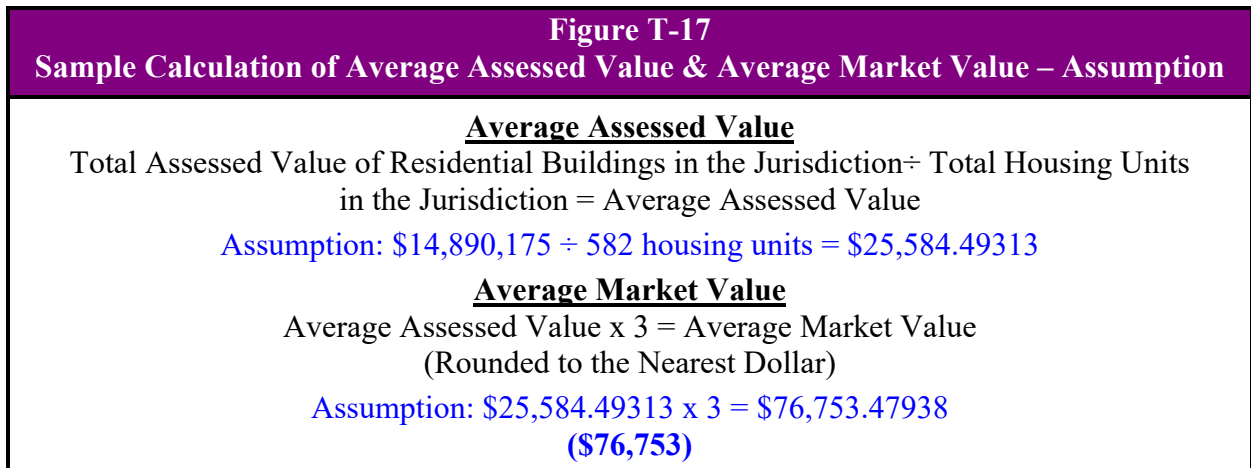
**Figure T-17**
**Sample Calculation of Average Assessed Value & Average Market Value – Assumption**

**Average Assessed Value**
Total Assessed Value of Residential Buildings in the Jurisdiction÷ Total Housing Units in the Jurisdiction = Average Assessed Value

Assumption: \$14,890,175 ÷ 582 housing units = \$25,584.49313

**Average Market Value**
Average Assessed Value x 3 = Average Market Value
(Rounded to the Nearest Dollar)

Assumption: \$25,584.49313 x 3 = \$76,753.47938
**(\$76,753)**